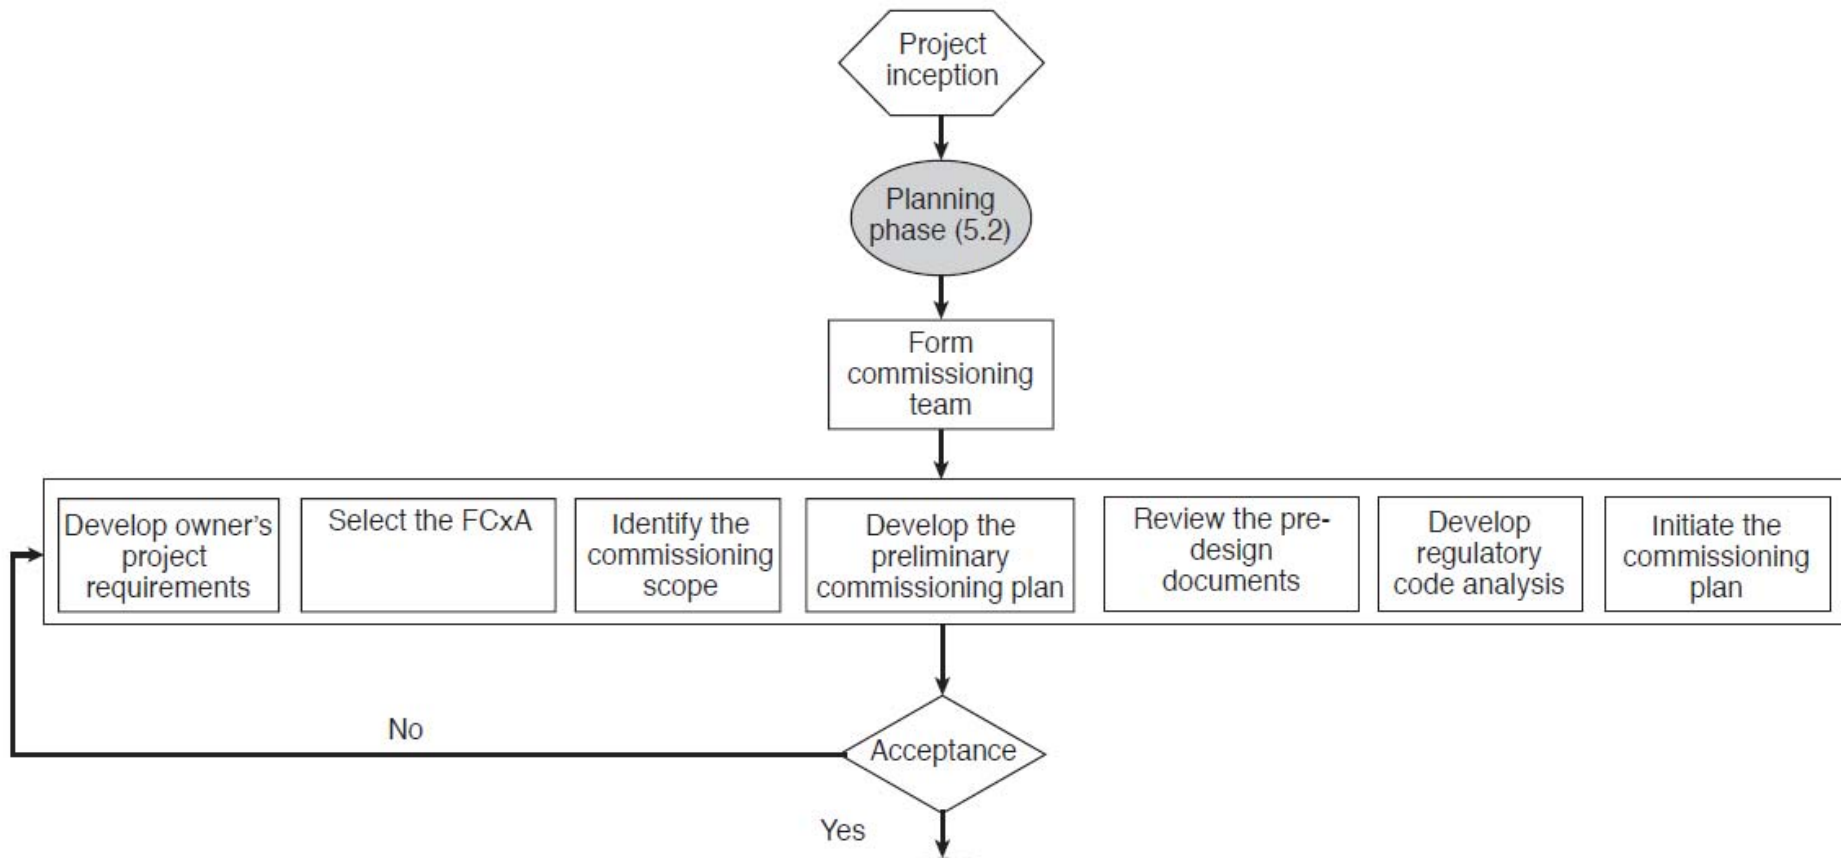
Project inception

Planning phase (5.2)

Form commissioning team

Develop owner's project requirements

Select the FCxA

Identify the commissioning scope

Develop the preliminary commissioning plan

Review the predesign documents

Develop regulatory code analysis

Initiate the commissioning plan

No

Acceptance

Yes